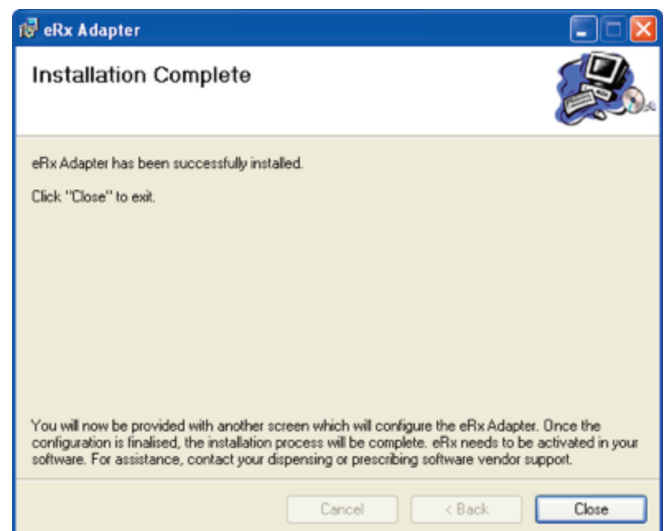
eRx Adapter

Installation Complete

eRx Adapter has been successfully installed.

Click "Close" to exit.

You will now be provided with another screen which will configure the eRx Adapter. Once the configuration is finalised, the installation process will be complete. eRx needs to be activated in your software. For assistance, contact your dispensing or prescribing software vendor support.

Cancel

< Back

Close